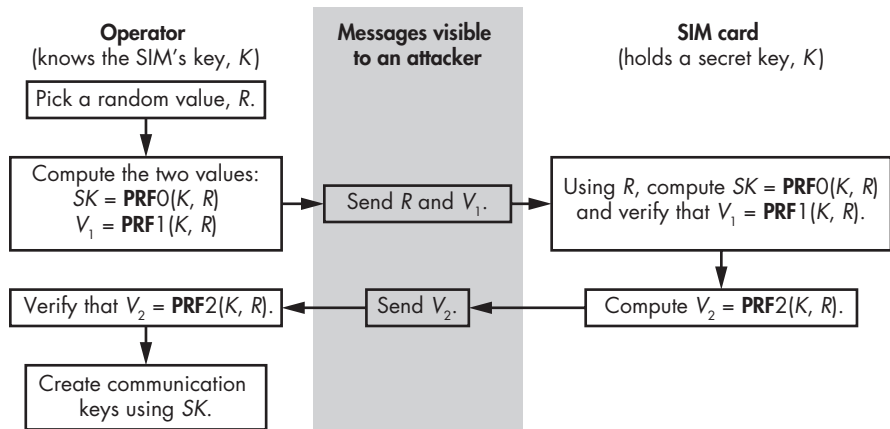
**Operator**
(knows the SIM's key, $K$)

**Messages visible to an attacker**

**SIM card**
(holds a secret key, $K$)

Pick a random value, $R$.

Compute the two values:
$SK = \textbf{PRF}0(K, R)$
$V_1 = \textbf{PRF}1(K, R)$

Send $R$ and $V_1$.

Using $R$, compute $SK = \textbf{PRF}0(K, R)$ and verify that $V_1 = \textbf{PRF}1(K, R)$.

Compute $V_2 = \textbf{PRF}2(K, R)$.

Send $V_2$.

Verify that $V_2 = \textbf{PRF}2(K, R)$.

Create communication keys using $SK$.